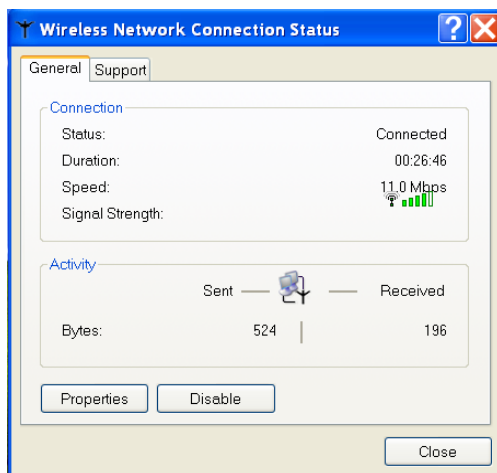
Wireless Network Connection Status

General | Support

Connection

Status: Connected

Duration: 00:26:46

Speed: 11.0 Mbps

Signal Strength:

Activity

Sent — Received

Bytes: 524 | 196

Properties | Disable

Close